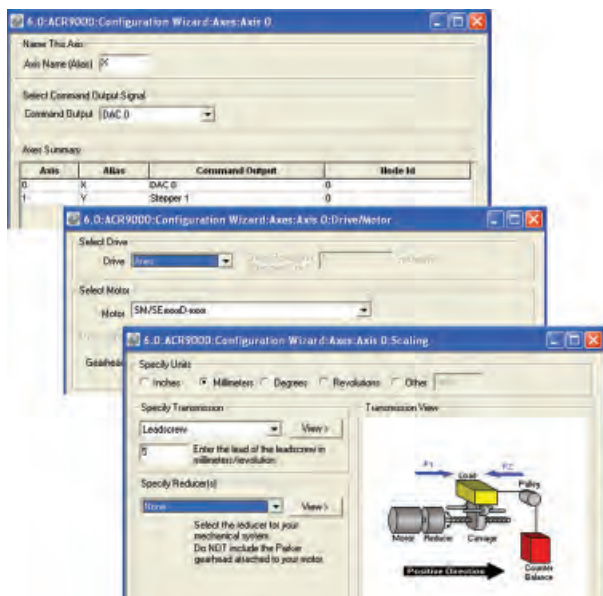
6.0:ACR9000:Configuration Wizard:Axes:Axis 0

Name This Axis
Axis Name (Alias) X

Select Command Output Signal
Command Output DAC 0

Axes Summary

| Axis | Alias | Command Output | Node Id |
|---|---|---|---|
| 0 | X | DAC 0 | 0 |
| 1 | Y | Stepper 1 | 0 |

6.0:ACR9000:Configuration Wizard:Axes:Axis 0:Drive/Motor

Select Drive
Drive Aries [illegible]

Select Motor
Motor SM/SExxxxD-xxxx

Gearhead

6.0:ACR9000:Configuration Wizard:Axes:Axis 0:Scaling

Specify Units
Inches Millimeters Degrees Revolutions Other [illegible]

Specify Transmission
Leadscrew View >
5 Enter the lead of the leadscrew in millimeters/revolution.

Specify Reducer(s)
None View >
Select the reducer for your mechanical system. Do NOT include the Parker gearhead attached to your motor.

Transmission View
F1 Load F2 Pulley
Motor Reducer Carriage
Counter Balance
Positive Direction